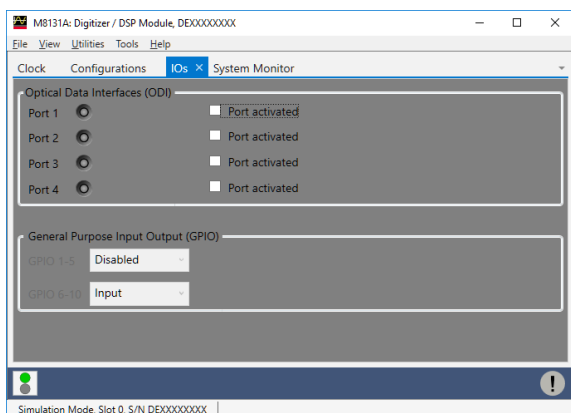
M8131A: Digitizer / DSP Module, DEXXXXXXXX

File View Utilities Tools Help

Clock Configurations IOs × System Monitor

Optical Data Interfaces (ODI)

Port 1 Port activated

Port 2 Port activated

Port 3 Port activated

Port 4 Port activated

General Purpose Input Output (GPIO)

GPIO 1-5 Disabled

GPIO 6-10 Input

Simulation Mode, Slot 0, S/N DEXXXXXXXX